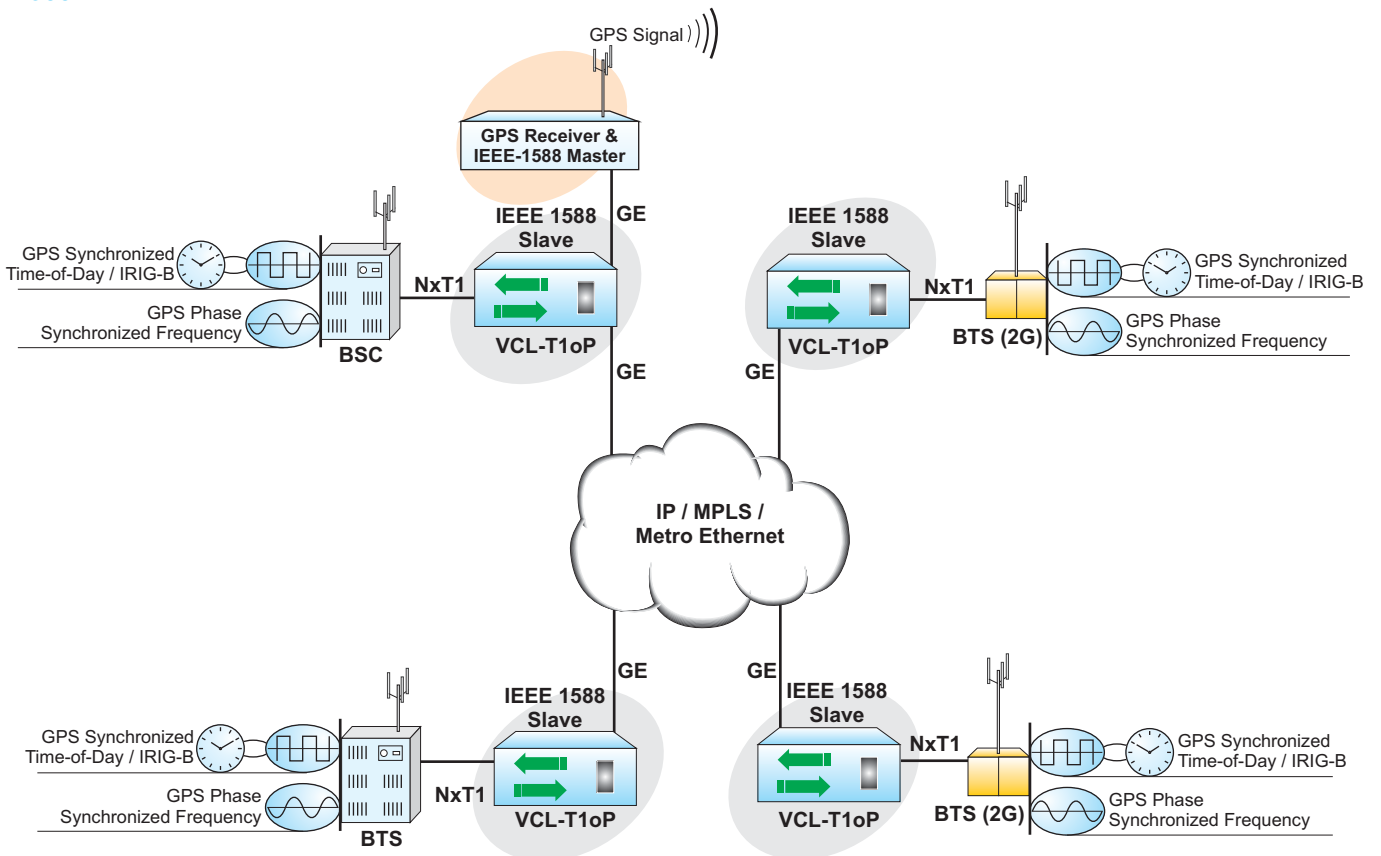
GPS Signal

GPS Receiver &
IEEE-1588 Master

GE

IEEE 1588
Slave

IEEE 1588
Slave

GPS Synchronized
Time-of-Day / IRIG-B

GPS Phase
Synchronized Frequency

NxT1

NxT1

GPS Synchronized
Time-of-Day / IRIG-B

GPS Phase
Synchronized Frequency

BSC

VCL-T1oP

VCL-T1oP

BTS (2G)

GE

GE

IP / MPLS /
Metro Ethernet

GE

GE

IEEE 1588
Slave

IEEE 1588
Slave

GPS Synchronized
Time-of-Day / IRIG-B

GPS Phase
Synchronized Frequency

NxT1

NxT1

GPS Synchronized
Time-of-Day / IRIG-B

GPS Phase
Synchronized Frequency

BTS

VCL-T1oP

VCL-T1oP

BTS (2G)